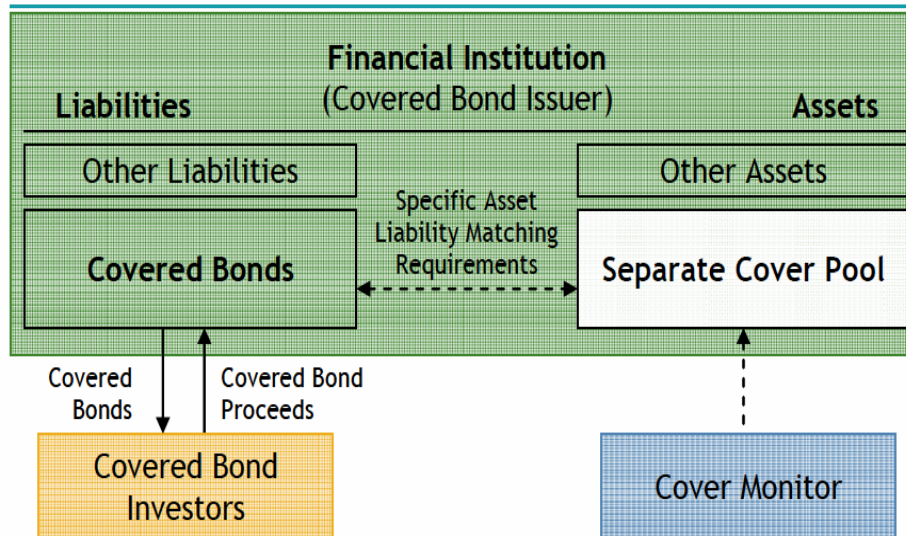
Financial Institution
(Covered Bond Issuer)

Liabilities

Assets

Other Liabilities

Other Assets

Specific Asset Liability Matching Requirements

Covered Bonds

Separate Cover Pool

Covered Bonds

Covered Bond Proceeds

Covered Bond Investors

Cover Monitor